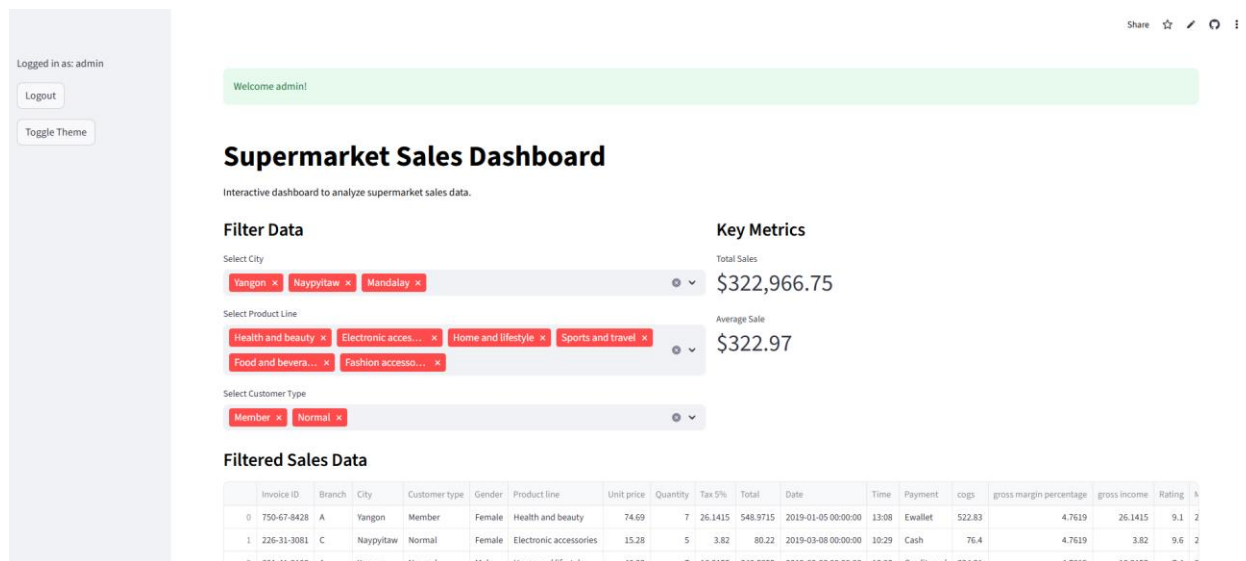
Share

Logged in as: admin

Logout

Toggle Theme

Welcome admin!

# Supermarket Sales Dashboard

Interactive dashboard to analyze supermarket sales data.

## Filter Data

Select City

Yangon × Naypyitaw × Mandalay ×

Select Product Line

Health and beauty × Electronic acces... × Home and lifestyle × Sports and travel × Food and bevera... × Fashion accesso... ×

Select Customer Type

Member × Normal ×

## Key Metrics

Total Sales

$322,966.75

Average Sale

$322.97

## Filtered Sales Data

| | Invoice ID | Branch | City | Customer type | Gender | Product line | Unit price | Quantity | Tax 5% | Total | Date | Time | Payment | cogs | gross margin percentage | gross income | Rating | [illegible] |
|---|---|---|---|---|---|---|---|---|---|---|---|---|---|---|---|---|---|---|
| 0 | 750-67-8428 | A | Yangon | Member | Female | Health and beauty | 74.69 | 7 | 26.1415 | 548.9715 | 2019-01-05 00:00:00 | 13:08 | Ewallet | 522.83 | 4.7619 | 26.1415 | 9.1 | 2 |
| 1 | 226-31-3081 | C | Naypyitaw | Normal | Female | Electronic accessories | 15.28 | 5 | 3.82 | 80.22 | 2019-03-08 00:00:00 | 10:29 | Cash | 76.4 | 4.7619 | 3.82 | 9.6 | 2 |
| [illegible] | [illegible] | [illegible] | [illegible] | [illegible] | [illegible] | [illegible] | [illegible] | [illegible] | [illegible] | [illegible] | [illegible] | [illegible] | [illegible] | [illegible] | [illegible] | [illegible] | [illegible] | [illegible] |